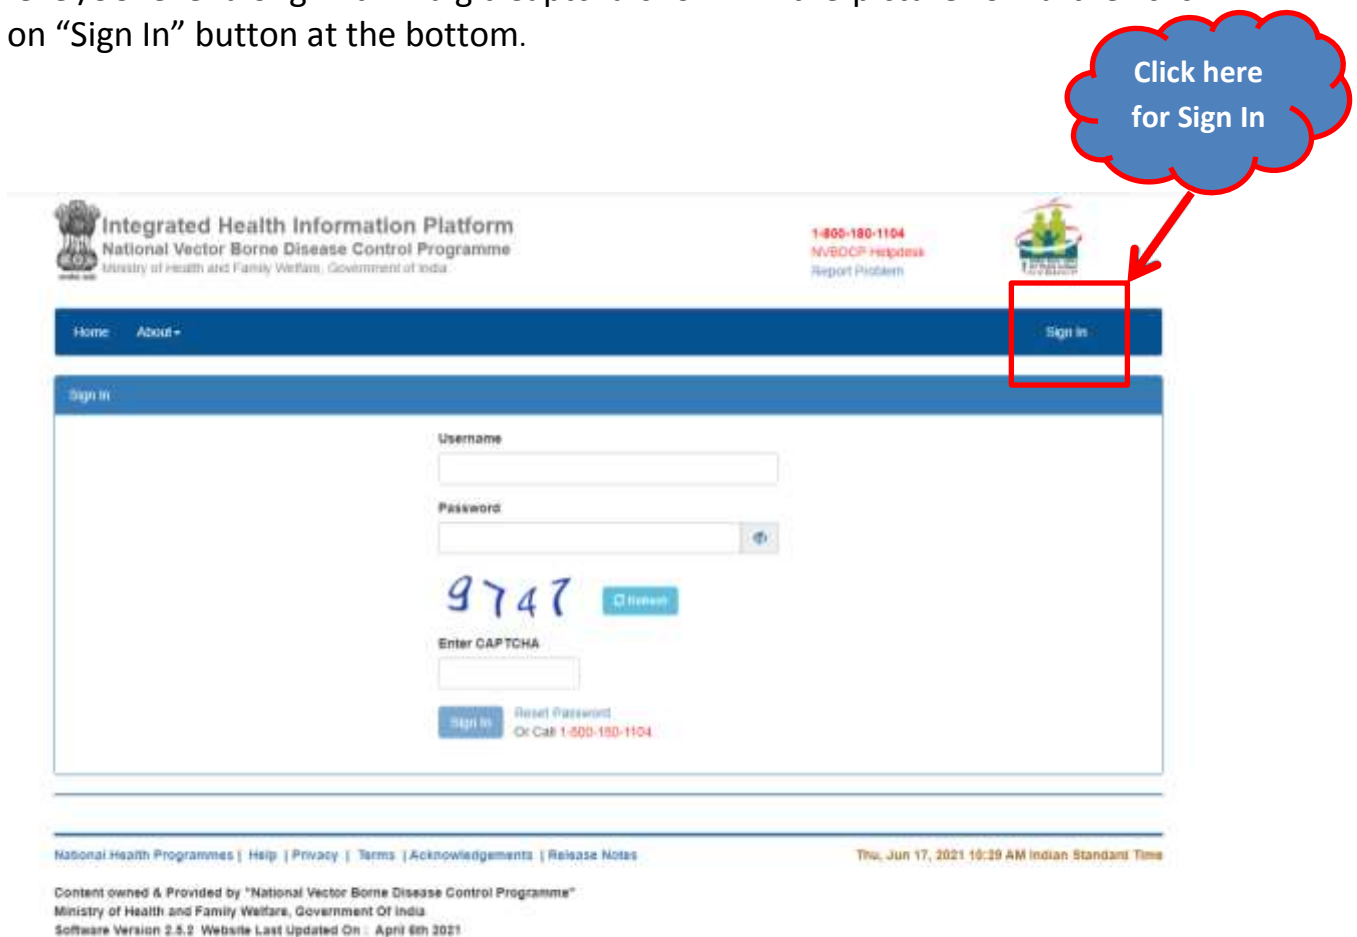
on “Sign In” button at the bottom.

Click here for Sign In

Integrated Health Information Platform
National Vector Borne Disease Control Programme
Ministry of Health and Family Welfare, Government of India

1-800-180-1104
NVBDCP Helpdesk
Report Problem

Home About

Sign In

Sign In

Username

Password

9747 Refresh

Enter CAPTCHA

Sign In Reset Password
Or Call 1-800-180-1104

National Health Programmes | Help | Privacy | Terms | Acknowledgements | Release Notes

Thu, Jun 17, 2021 10:29 AM Indian Standard Time

Content owned & Provided by "National Vector Borne Disease Control Programme"
Ministry of Health and Family Welfare, Government Of India
Software Version 2.5.2 Website Last Updated On : April 6th 2021